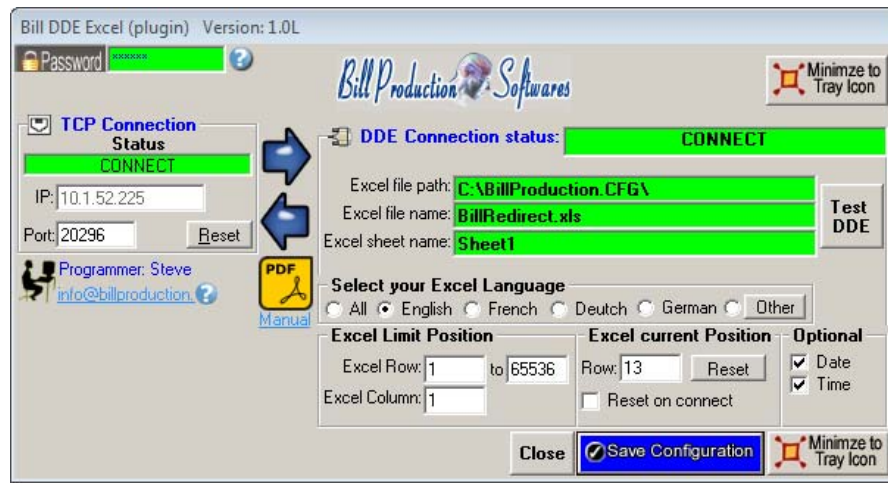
Bill DDE Excel (plugin) Version: 1.0L

Password ******

Bill Production Softwares

Minimze to Tray Icon

TCP Connection
Status
CONNECT
IP: 10.1.52.225
Port: 20296 Reset

Programmer: Steve
info@billproduction.

PDF
Manual

DDE Connection status: CONNECT

Excel file path: C:\BillProduction.CFG\
Excel file name: BillRedirect.xls
Excel sheet name: Sheet1

Test DDE

Select your Excel Language
All English French Deutch German Other

Excel Limit Position
Excel Row: 1 to 65536
Excel Column: 1

Excel current Position
Row: 13 Reset
Reset on connect

Optional
Date
Time

Close Save Configuration Minimze to Tray Icon